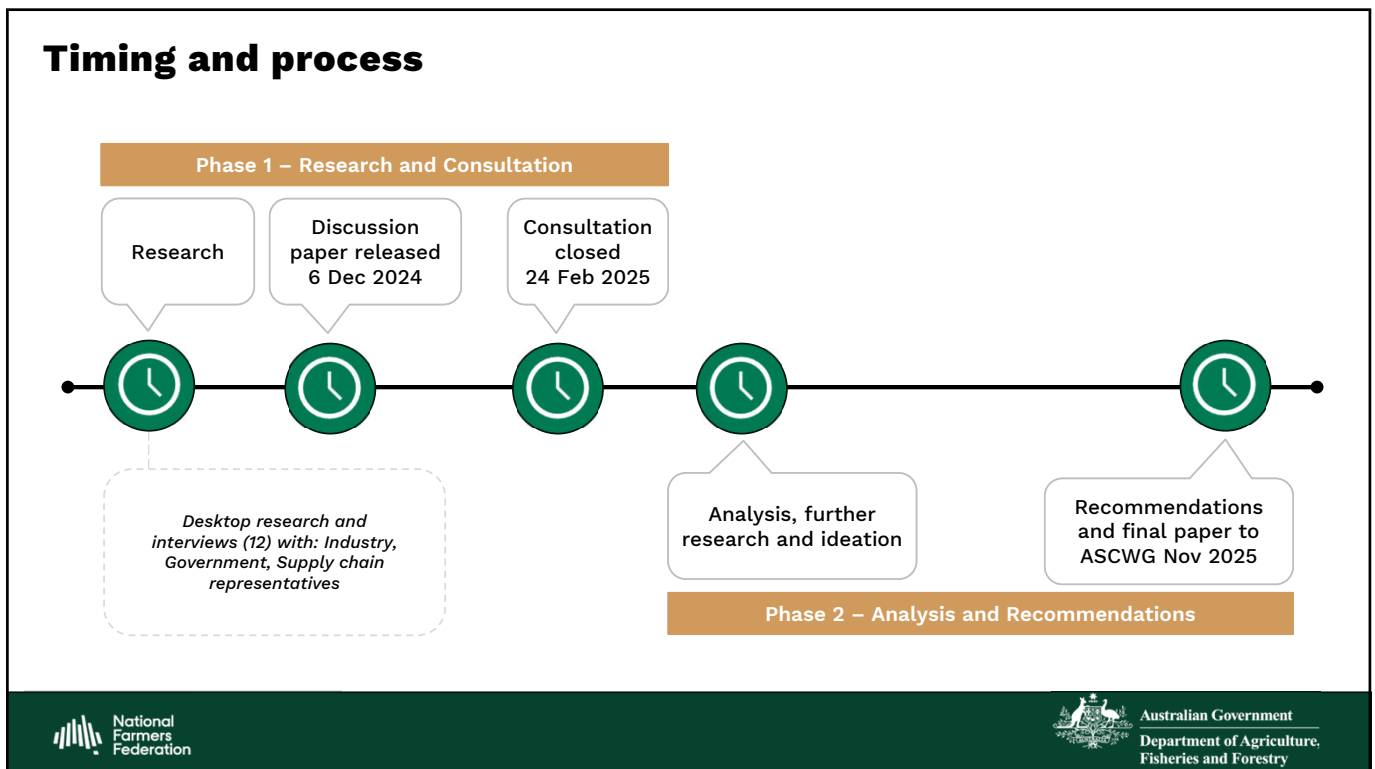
Timing and process

Phase 1 – Research and Consultation

Research

Discussion paper released 6 Dec 2024

Consultation closed 24 Feb 2025

Desktop research and interviews (12) with: Industry, Government, Supply chain representatives

Analysis, further research and ideation

Recommendations and final paper to ASCWG Nov 2025

Phase 2 – Analysis and Recommendations

National Farmers Federation

Australian Government
Department of Agriculture, Fisheries and Forestry